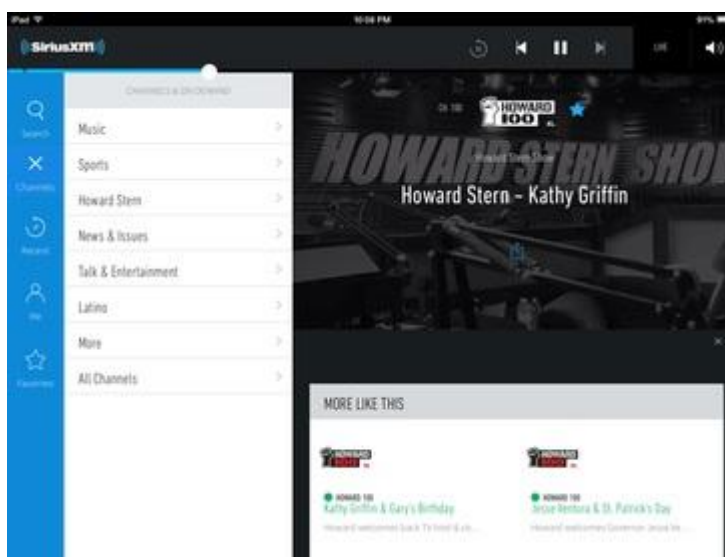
iPad
10:08 PM
91%

SiriusXM

LIVE

Search
Channels
Recent
Me
Favorites

CHANNELS & ON DEMAND

Music
Sports
Howard Stern
News & Issues
Talk & Entertainment
Latino
More
All Channels

Ch 100
HOWARD 100

HOWARD STERN SHOW

Howard Stern Show

Howard Stern - Kathy Griffin

MORE LIKE THIS

HOWARD 100

HOWARD 100
Kathy Griffin & Gary's Birthday
Howard welcomed back TV host & co...

HOWARD 100

HOWARD 100
Jesse Ventura & St. Patrick's Day
Howard welcomed Governor Jesse Ve...